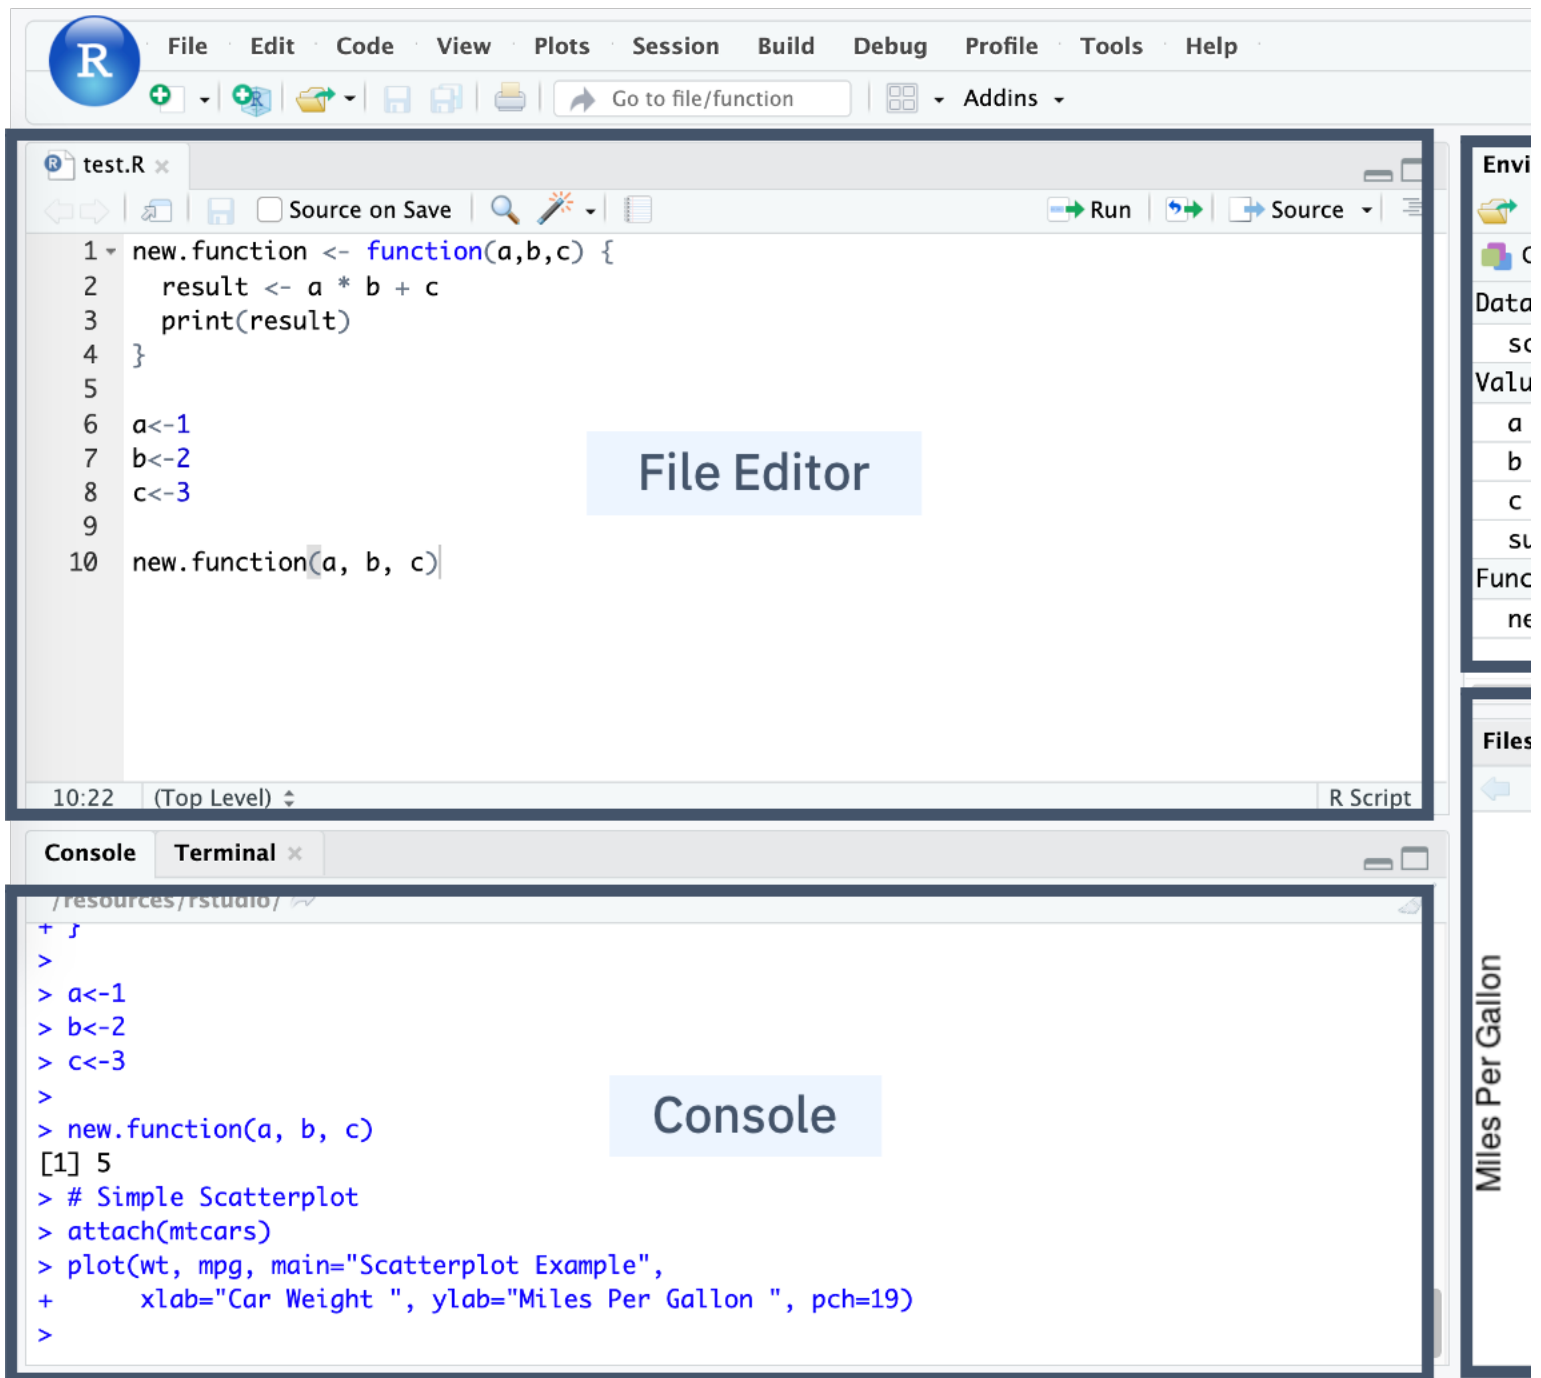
R
File Edit Code View Plots Session Build Debug Profile Tools Help
Go to file/function
Addins

test.R
Source on Save
Run
Source

1 new.function <- function(a,b,c) {
2   result <- a * b + c
3   print(result)
4 }
5
6 a<-1
7 b<-2
8 c<-3
9
10 new.function(a, b, c)

File Editor

10:22 (Top Level)
R Script

Console Terminal
/resources/rstudio/
+ }
>
> a<-1
> b<-2
> c<-3
>
> new.function(a, b, c)
[1] 5
> # Simple Scatterplot
> attach(mtcars)
> plot(wt, mpg, main="Scatterplot Example",
+      xlab="Car Weight ", ylab="Miles Per Gallon ", pch=19)
>

Console

Envi
Data
sc
Valu
a
b
c
su
Func
ne
Files
Miles Per Gallon